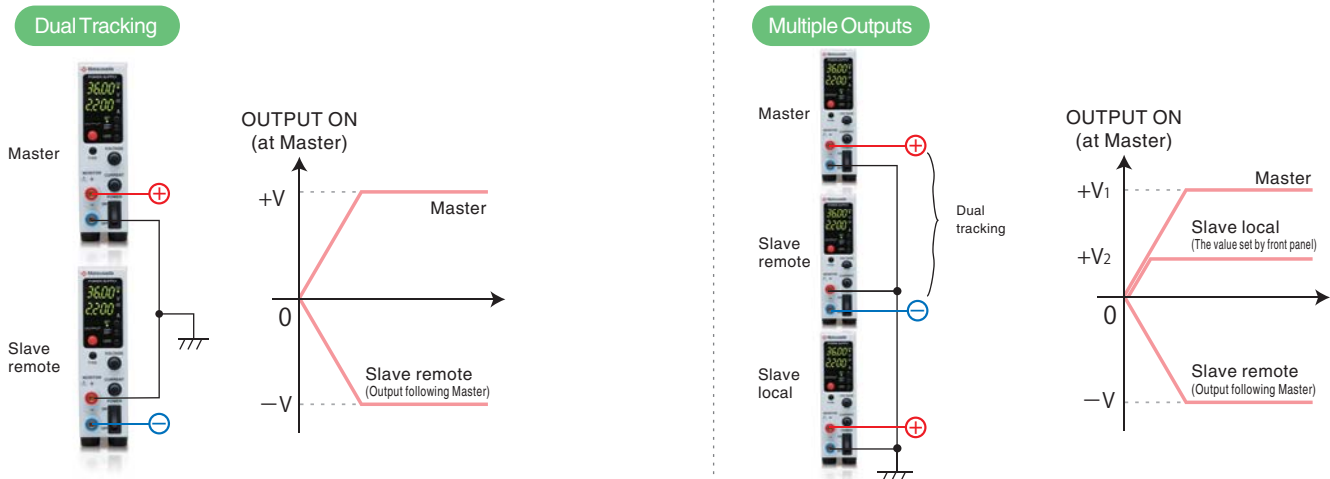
Dual Tracking

Master

Slave remote

OUTPUT ON (at Master)

+V

Master

0

Slave remote
(Output following Master)

−V

Multiple Outputs

Master

Slave remote

Slave local

Dual tracking

OUTPUT ON (at Master)

$+V_1$

Master

Slave local
(The value set by front panel)

$+V_2$

0

Slave remote
(Output following Master)

−V